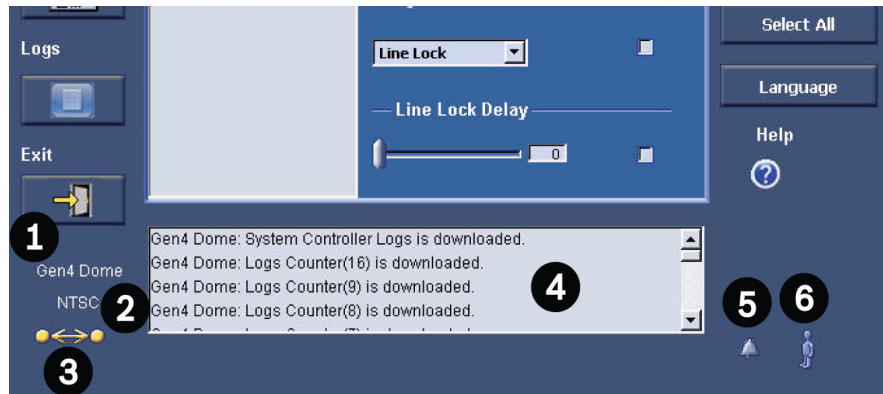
Logs

Exit

1

Gen4 Dome

NTSC

2

3

Line Lock

Line Lock Delay

0

Gen4 Dome: System Controller Logs is downloaded.
Gen4 Dome: Logs Counter(16) is downloaded.
Gen4 Dome: Logs Counter(9) is downloaded.
Gen4 Dome: Logs Counter(8) is downloaded.
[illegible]

4

Select All

Language

Help

5

6